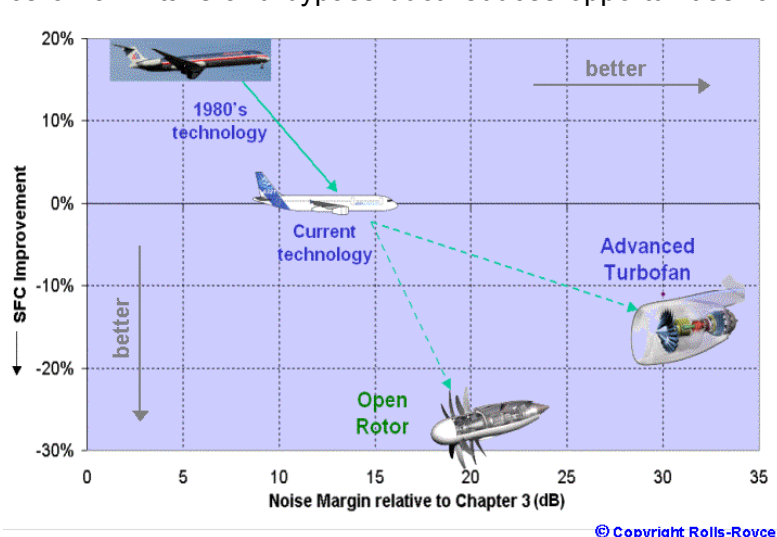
20%
10%
0%
-10%
-20%
-30%
SFC Improvement
better
1980's technology
better
Current technology
Advanced Turbofan
Open Rotor
0 5 10 15 20 25 30 35
Noise Margin relative to Chapter 3 (dB)
© Copyright Rolls-Royce